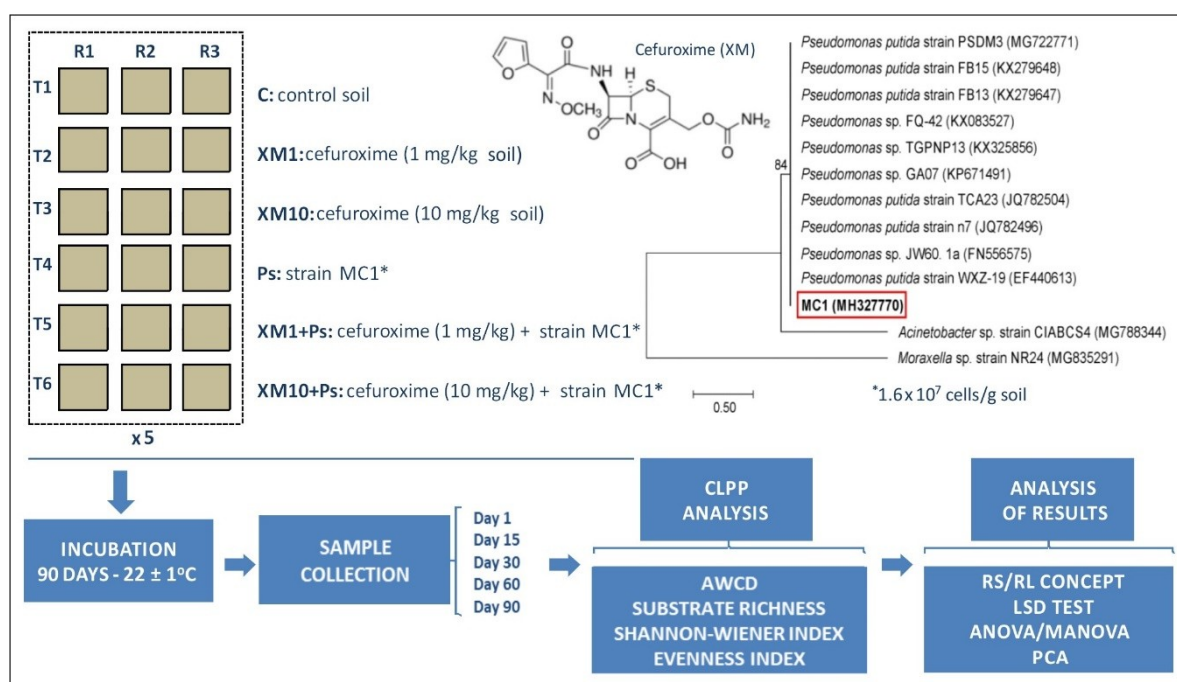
R1 R2 R3

T1
T2
T3
T4
T5
T6

x 5

C: control soil

XM1: cefuroxime (1 mg/kg soil)

XM10: cefuroxime (10 mg/kg soil)

Ps: strain MC1*

XM1+Ps: cefuroxime (1 mg/kg) + strain MC1*

XM10+Ps: cefuroxime (10 mg/kg) + strain MC1*

Cefuroxime (XM)

NH
H
S
N
O
OCH$_3$
O
N
O
O
NH$_2$
O
OH

Pseudomonas putida strain PSDM3 (MG722771)
Pseudomonas putida strain FB15 (KX279648)
Pseudomonas putida strain FB13 (KX279647)
Pseudomonas sp. FQ-42 (KX083527)
Pseudomonas sp. TGPNP13 (KX325856)
Pseudomonas sp. GA07 (KP671491)
Pseudomonas putida strain TCA23 (JQ782504)
Pseudomonas putida strain n7 (JQ782496)
Pseudomonas sp. JW60. 1a (FN556575)
Pseudomonas putida strain WXZ-19 (EF440613)
MC1 (MH327770)
Acinetobacter sp. strain CIABCS4 (MG788344)
Moraxella sp. strain NR24 (MG835291)

84

0.50

*1.6 x 10$^7$ cells/g soil

INCUBATION
90 DAYS - 22 ± 1°C

SAMPLE
COLLECTION

Day 1
Day 15
Day 30
Day 60
Day 90

CLPP
ANALYSIS

AWCD
SUBSTRATE RICHNESS
SHANNON-WIENER INDEX
EVENNESS INDEX

ANALYSIS
OF RESULTS

RS/RL CONCEPT
LSD TEST
ANOVA/MANOVA
PCA